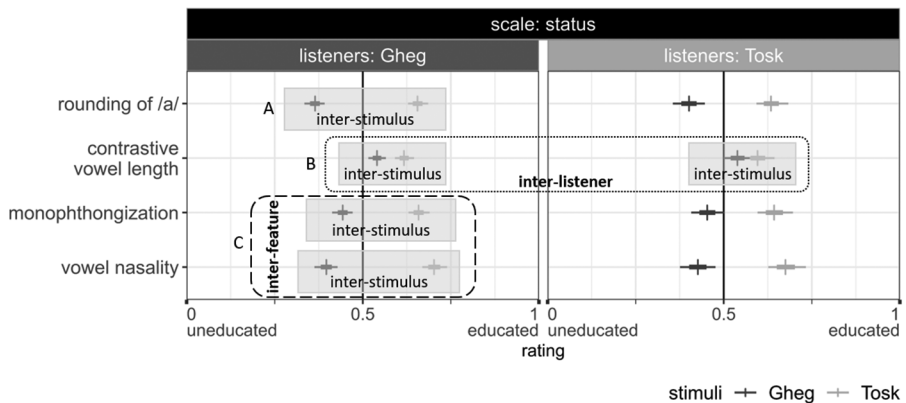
scale: status

listeners: Gheg

listeners: Tosk

rounding of /a/

contrastive vowel length

monophthongization

vowel nasality

A

inter-stimulus

B

inter-stimulus

inter-listener

inter-stimulus

C

inter-feature

inter-stimulus

inter-stimulus

0
uneducated

0.5

1
educated

0
uneducated

0.5

1
educated

rating

stimuli Gheg Tosk